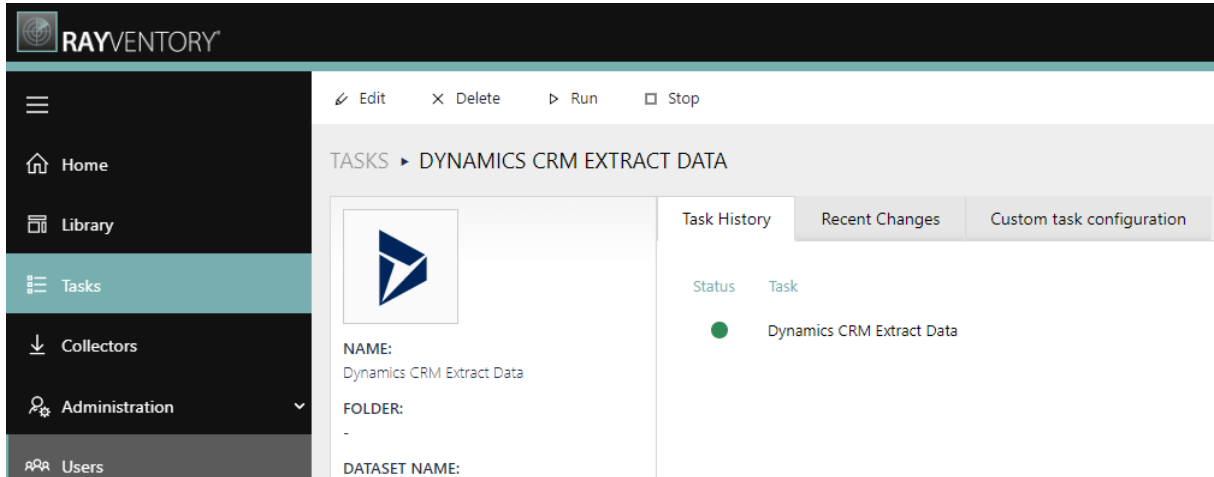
RAYVENTORY®

Home

Library

Tasks

Collectors

Administration

Users

Edit
Delete
Run
Stop

TASKS ▸ DYNAMICS CRM EXTRACT DATA

NAME:
Dynamics CRM Extract Data

FOLDER:
-

DATASET NAME:

Task History
Recent Changes
Custom task configuration

| Status | Task |
|---|---|
|  | Dynamics CRM Extract Data |